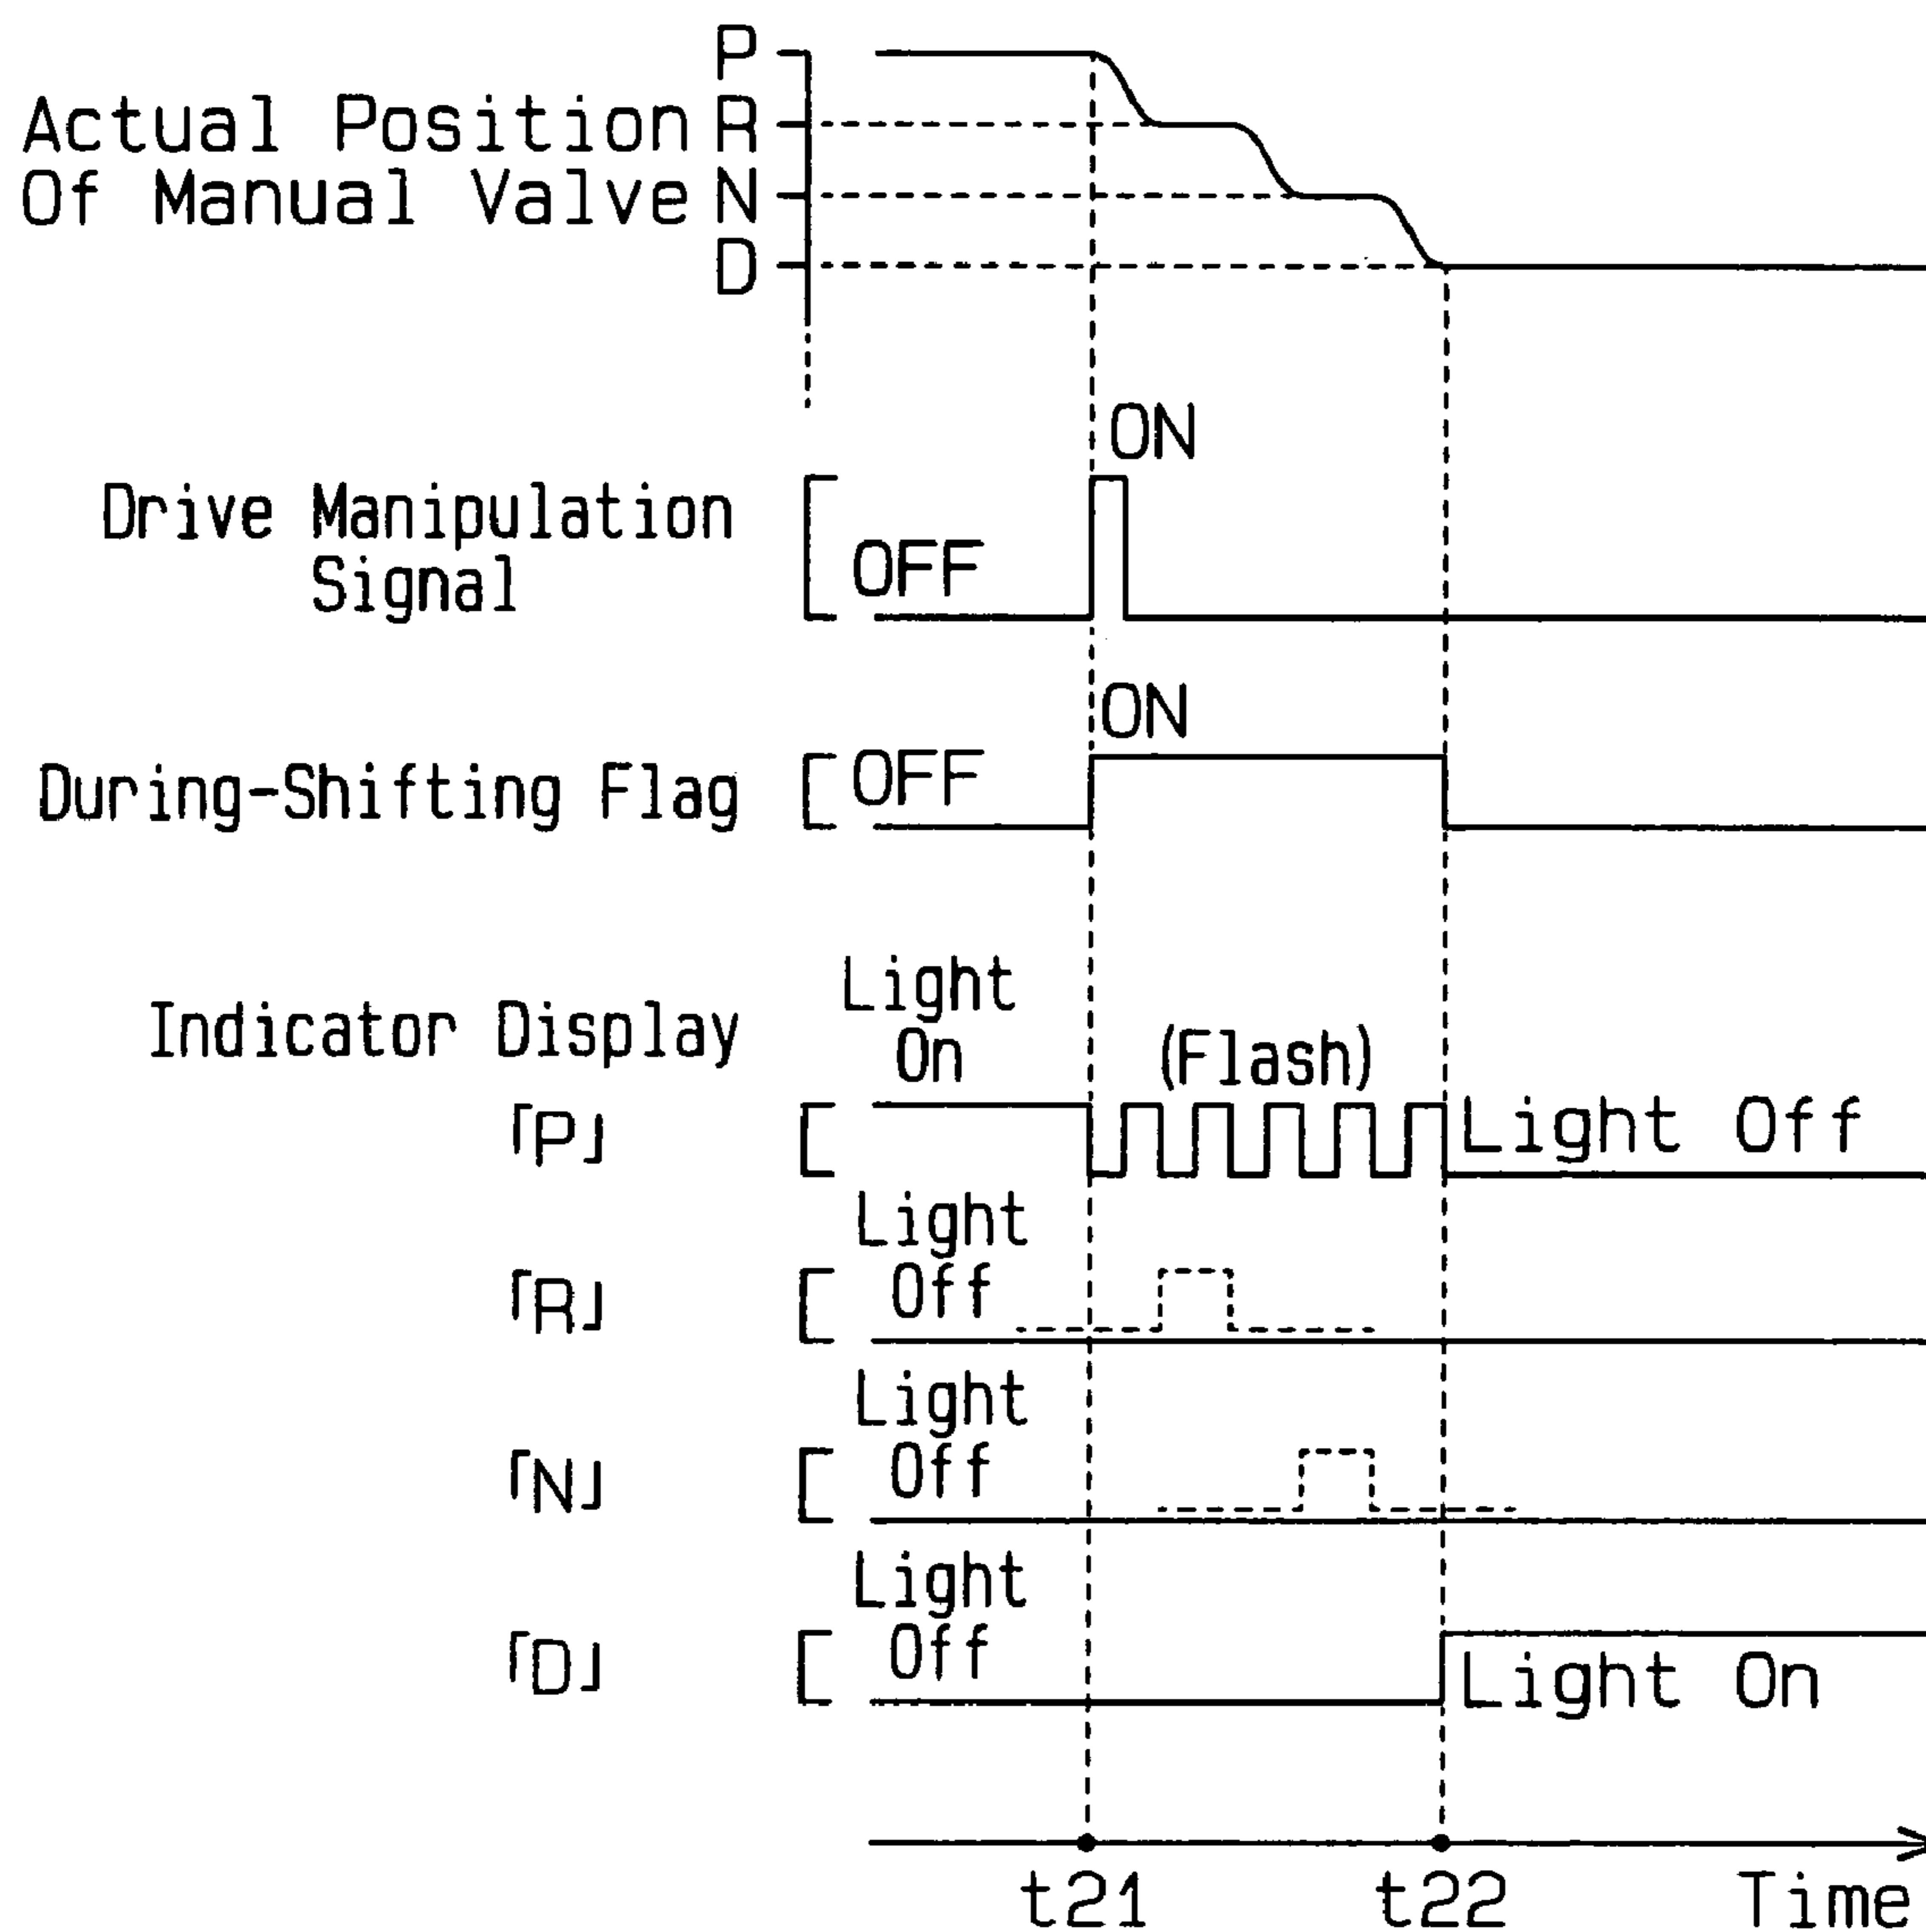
Actual Position Of Manual Valve
P
R
N
D

Drive Manipulation Signal
ON
OFF

During-Shifting Flag
ON
OFF

Indicator Display
「P」
Light On
(Flash)
Light Off

「R」
Light Off

「N」
Light Off

「D」
Light Off
Light On

t21
t22
Time